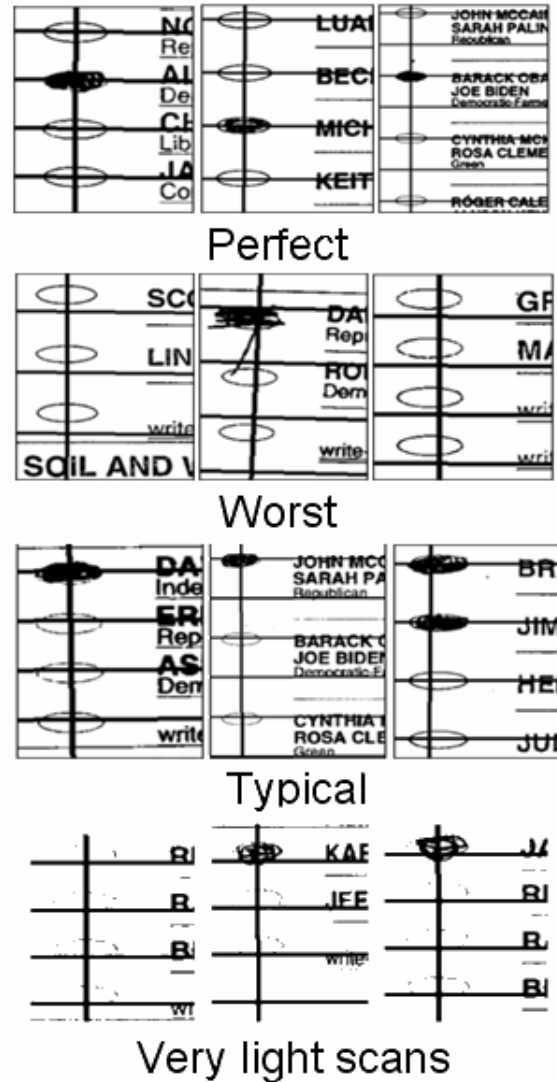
NC
Re
AL
De
CH
Lib
JA
Co

LUAI
BECI
MICH
KEIT

JOHN MCCAIN
SARAH PALIN
Republican
BARACK OBA
JOE BIDEN
Democratic-Farme
CYNTHIA MCK
ROSA CLEME
Green
RÓGER CALE

Perfect

SCO
LIN
write
SOIL AND W

DA
Rep
RO
Dem
write-

GF
MA
writ
writ

Worst

DA
Inde
ER
Rep
AS
Dem
write

JOHN MCC
SARAH PA
Republican
BARACK O
JOE BIDEN
Democratic-F
CYNTHIA I
ROSA CLE
Green

BR
JIM
HE
JU

Typical

BI
B
B
wr

KAF
JEF
write

JA
BI
B
BI

Very light scans